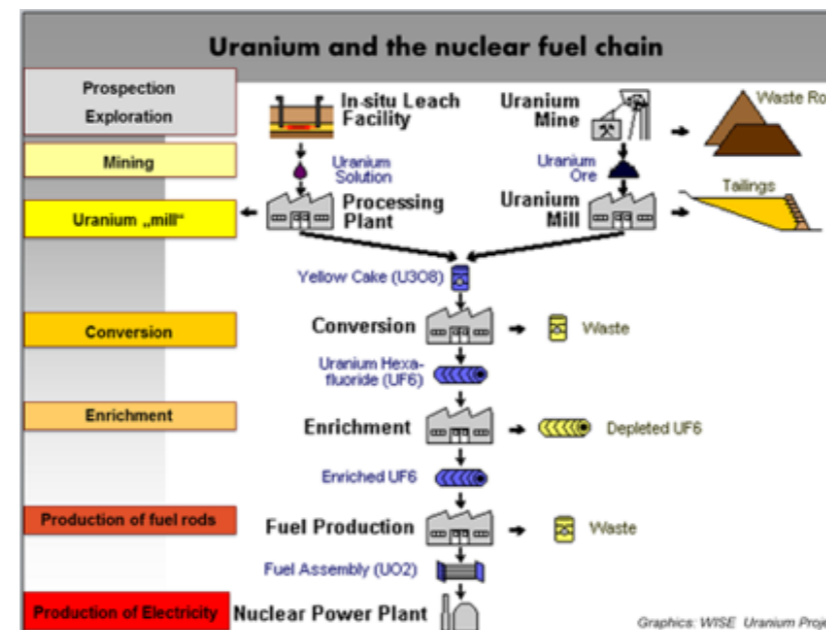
Uranium and the nuclear fuel chain

Prospection Exploration

In-situ Leach Facility

Uranium Mine

Waste Ro

Mining

Uranium Solution

Uranium Ore

Tailings

Uranium „mill"

Processing Plant

Uranium Mill

Yellow Cake (U3O8)

Conversion

Conversion

Waste

Uranium Hexafluoride (UF6)

Enrichment

Enrichment

Depleted UF6

Enriched UF6

Production of fuel rods

Fuel Production

Waste

Fuel Assembly (UO2)

Production of Electricity

Nuclear Power Plant

Graphics: WISE Uranium Proje